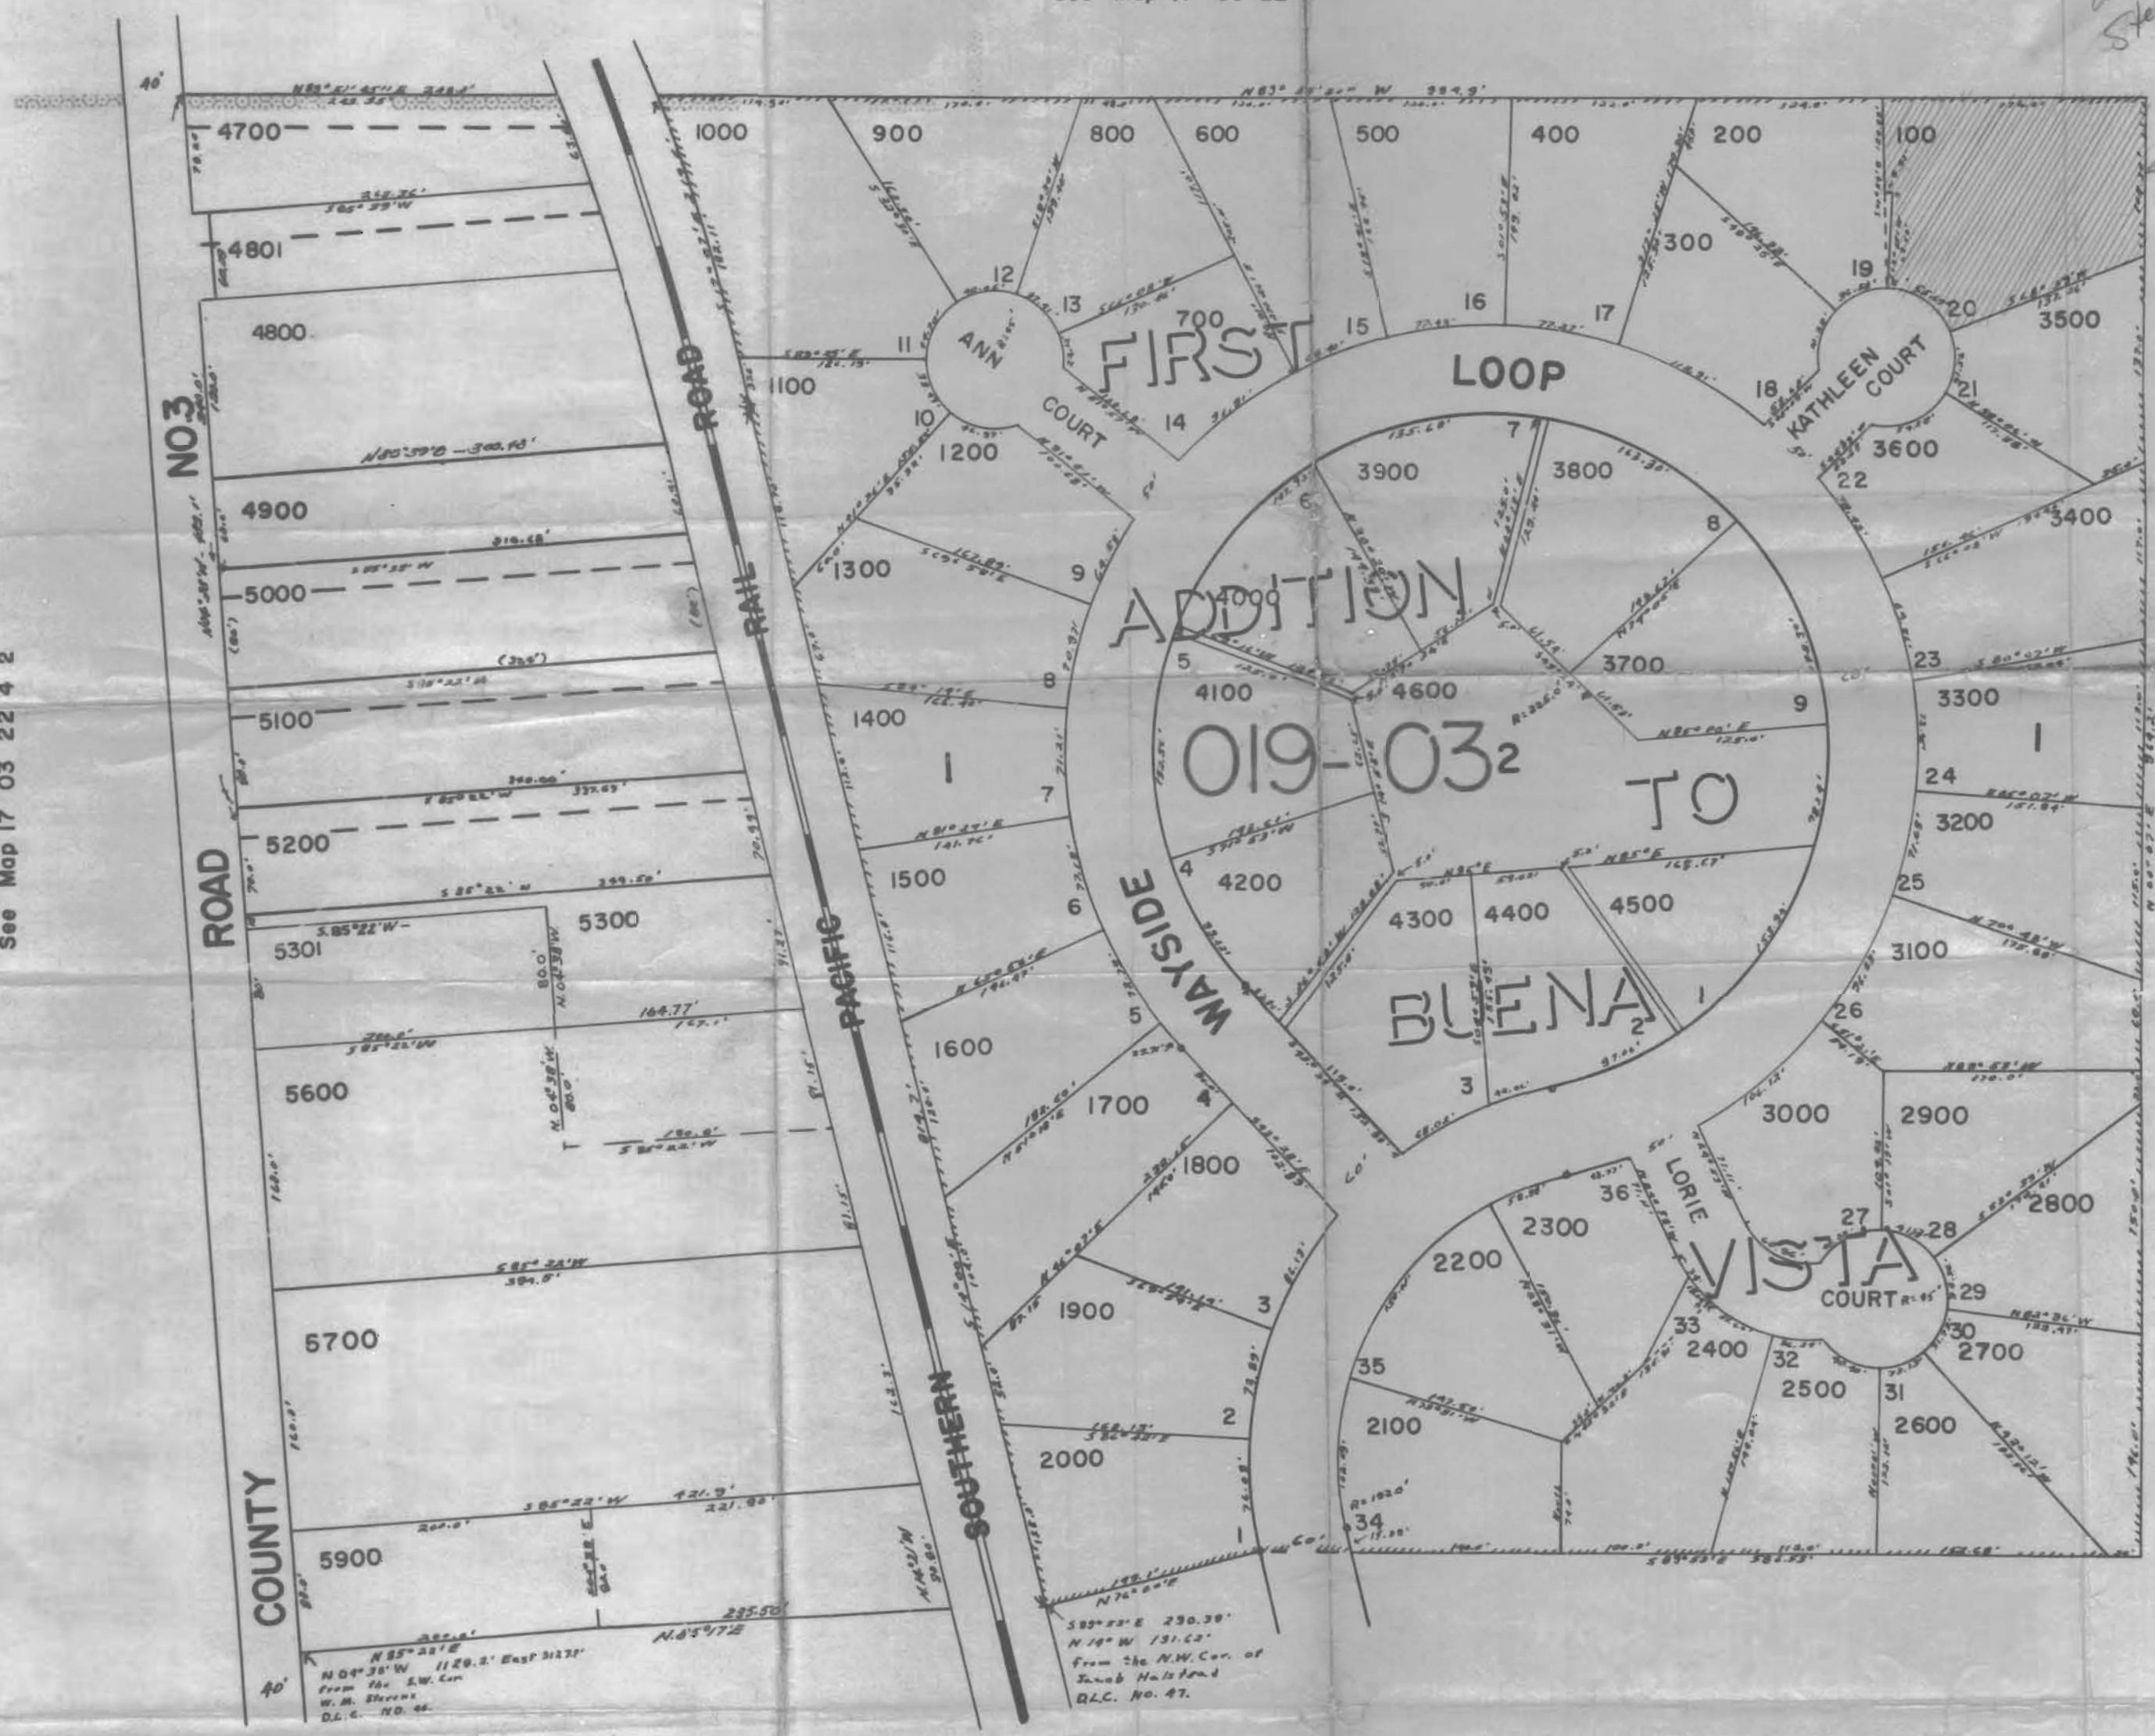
See Map 17 03 22 4 2

40'

N 85° 51' 45" E 243.4'
243.35'

4700
4801
4800
4900
5000
5100
5200
5300
5301
5600
5700
5900

N 80°39' E - 300.48'
S 85° 22' W
340.00'
337.69'
S 85° 22' W 299.50'
S. 85° 22' W
80.0'
N 04° 38' W
164.77'
S 85° 22' W
N. 04° 38' W 80.0'
190.0'
S 85° 22' W
S 85° 22' W 384.5'
S 85° 22' W 421.9'
221.90'
235.50'
N 85° 17' E
N 85° 22' E
N 04° 38' W 1120.2' East 312.75' from the S.W. Cor. W. M. Stevens D.L.C. NO. 46.

40'

NO 3
COUNTY ROAD

SOUTHERN PACIFIC RAIL ROAD

N 83° 55' 50" W 984.9'

1000
900
800
600
500
400
200
100
700
1100
1200
1300
1400
1500
1600
1700
1800
1900
2000
2100
2200
2300
2400
2500
2600
2700
2800
2900
3000
3100
3200
3300
3400
3500
3600
3700
3800
3900
4000
4100
4200
4300
4400
4500
4600
300

1
1
1
2
2

ANN COURT
KATHLEEN COURT
LORIE VISTA COURT
WAYSIDE LOOP

FIRST ADDITION TO BUENA VISTA

019-03 2

1 2 3 4 5 6 7 8 9 10 11 12 13 14 15 16 17 18 19 20 21 22 23 24 25 26 27 28 29 30 31 32 33 34 35 36

N 85° 00' E 125.0'
N 85° E
N 85° E 168.07'

S 89° 53' E 290.39'
N 14° W 131.62'
from the N.W. Cor. of Jacob Halstead DLC. NO. 47.

S 89° 53' E 981.33'